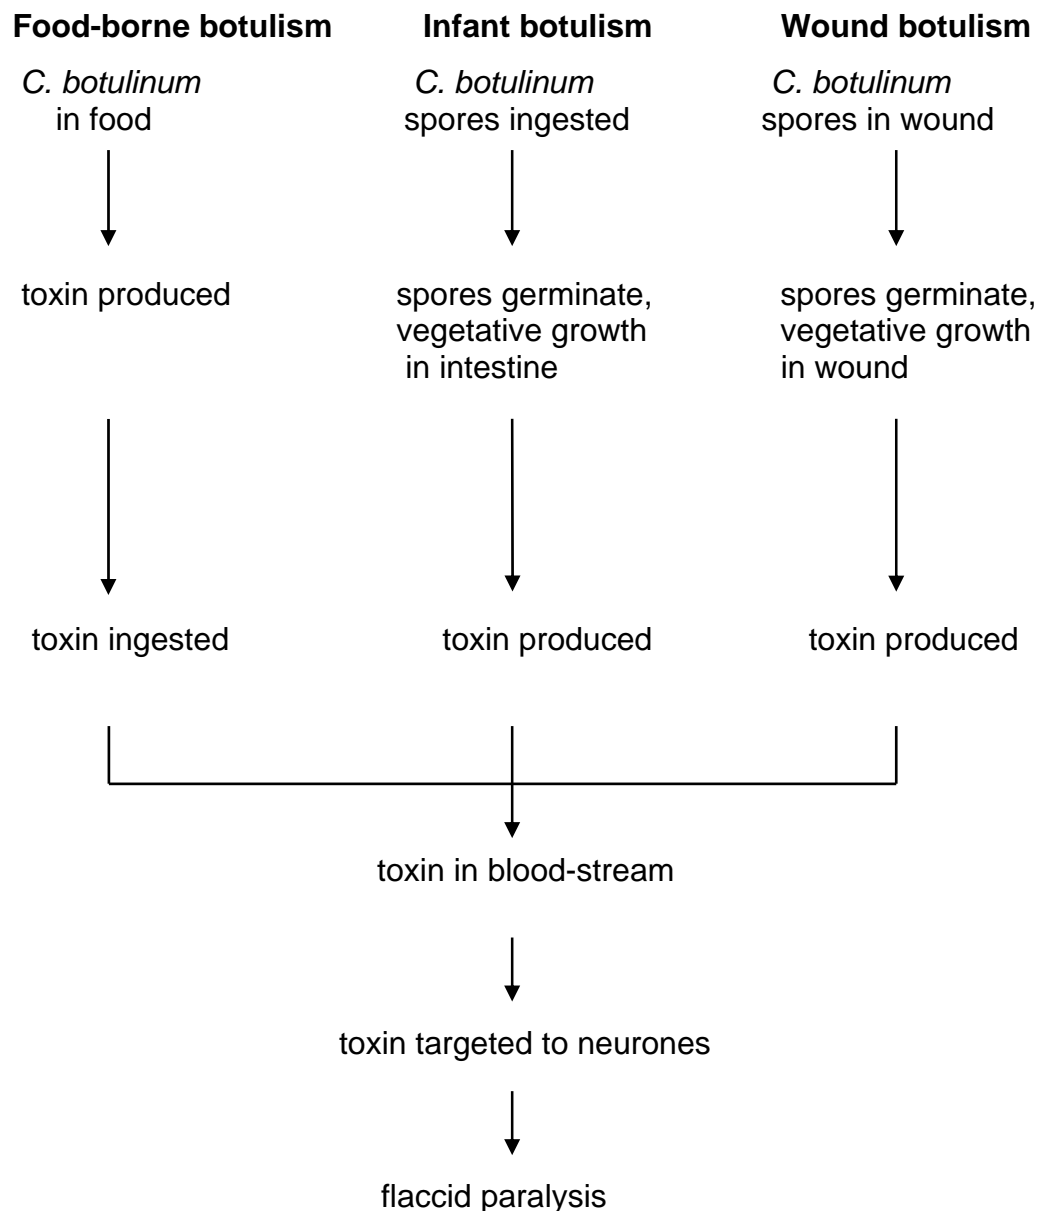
Food-borne botulism

C. botulinum in food

toxin produced

toxin ingested

Infant botulism

C. botulinum spores ingested

spores germinate, vegetative growth in intestine

toxin produced

Wound botulism

C. botulinum spores in wound

spores germinate, vegetative growth in wound

toxin produced

toxin in blood-stream

toxin targeted to neurones

flaccid paralysis